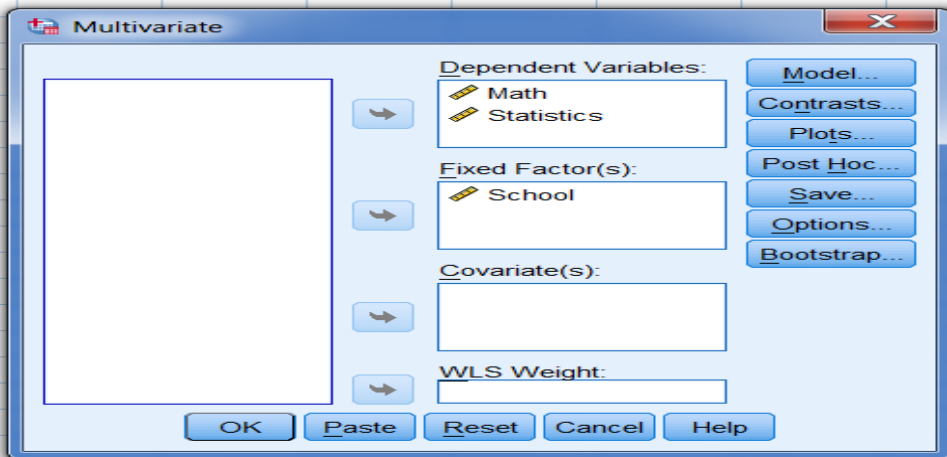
Multivariate

Dependent Variables:
Math
Statistics

Fixed Factor(s):
School

Covariate(s):

WLS Weight:

Model...
Contrasts...
Plots...
Post Hoc...
Save...
Options...
Bootstrap...

OK
Paste
Reset
Cancel
Help